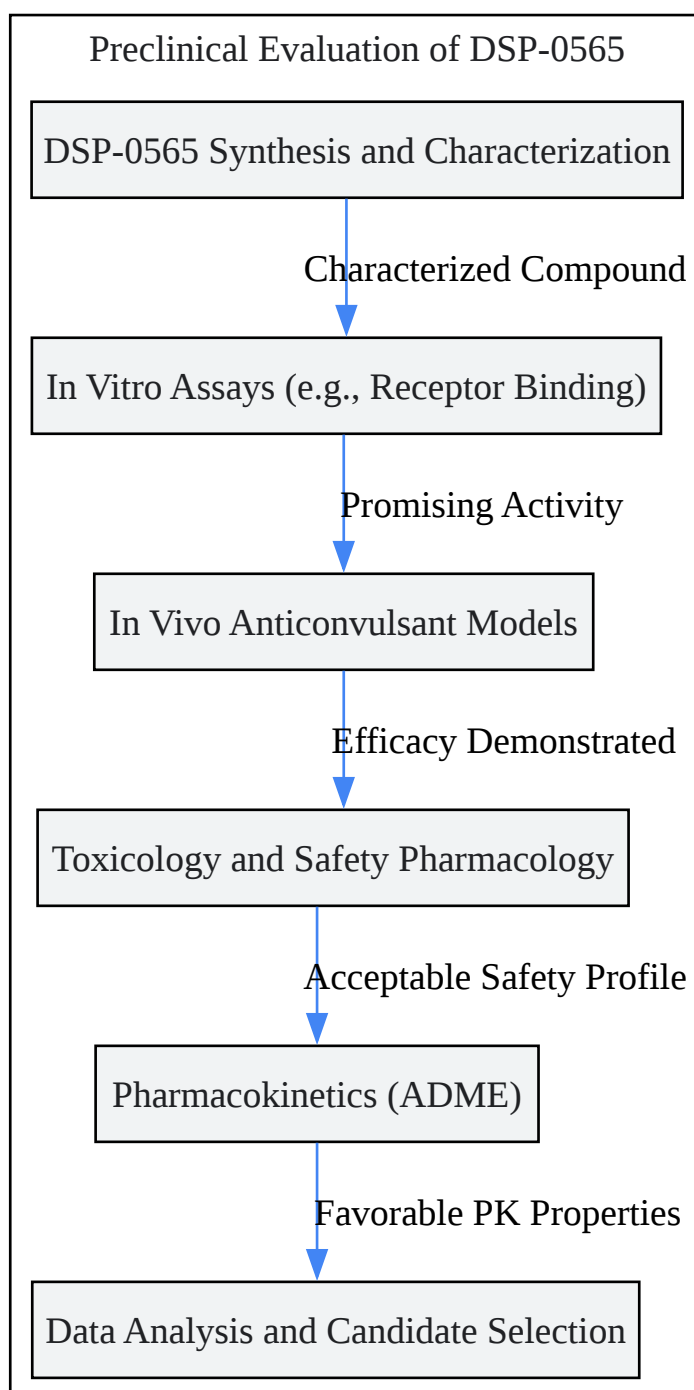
Preclinical Evaluation of DSP-0565

DSP-0565 Synthesis and Characterization

Characterized Compound

In Vitro Assays (e.g., Receptor Binding)

Promising Activity

In Vivo Anticonvulsant Models

Efficacy Demonstrated

Toxicology and Safety Pharmacology

Acceptable Safety Profile

Pharmacokinetics (ADME)

Favorable PK Properties

Data Analysis and Candidate Selection